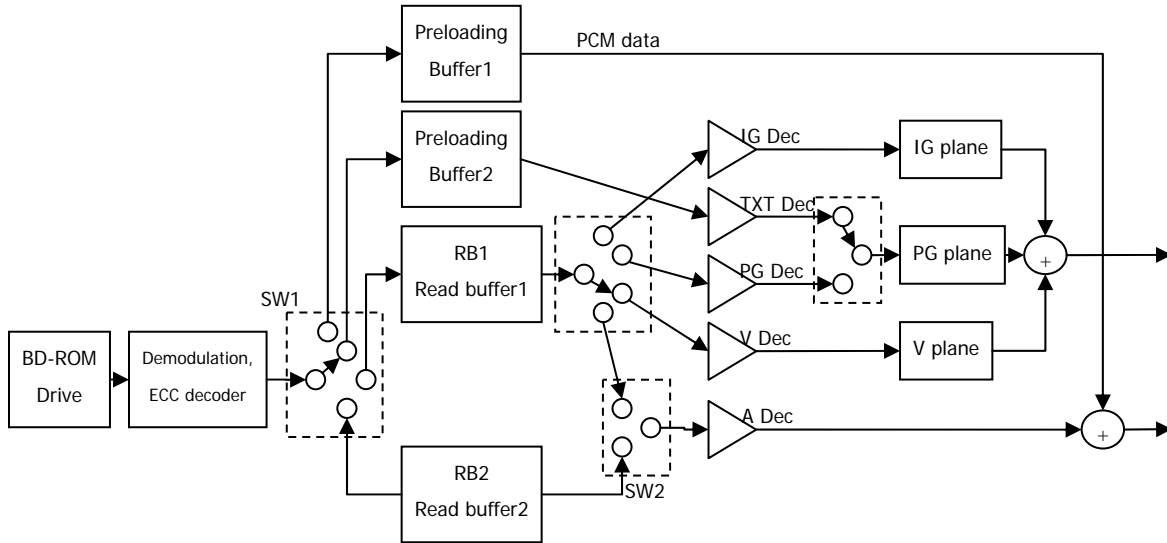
Preloading Buffer1

PCM data

Preloading Buffer2

IG Dec

IG plane

TXT Dec

RB1 Read buffer1

PG Dec

PG plane

+

SW1

V Dec

V plane

BD-ROM Drive

Demodulation, ECC decoder

A Dec

+

RB2 Read buffer2

SW2